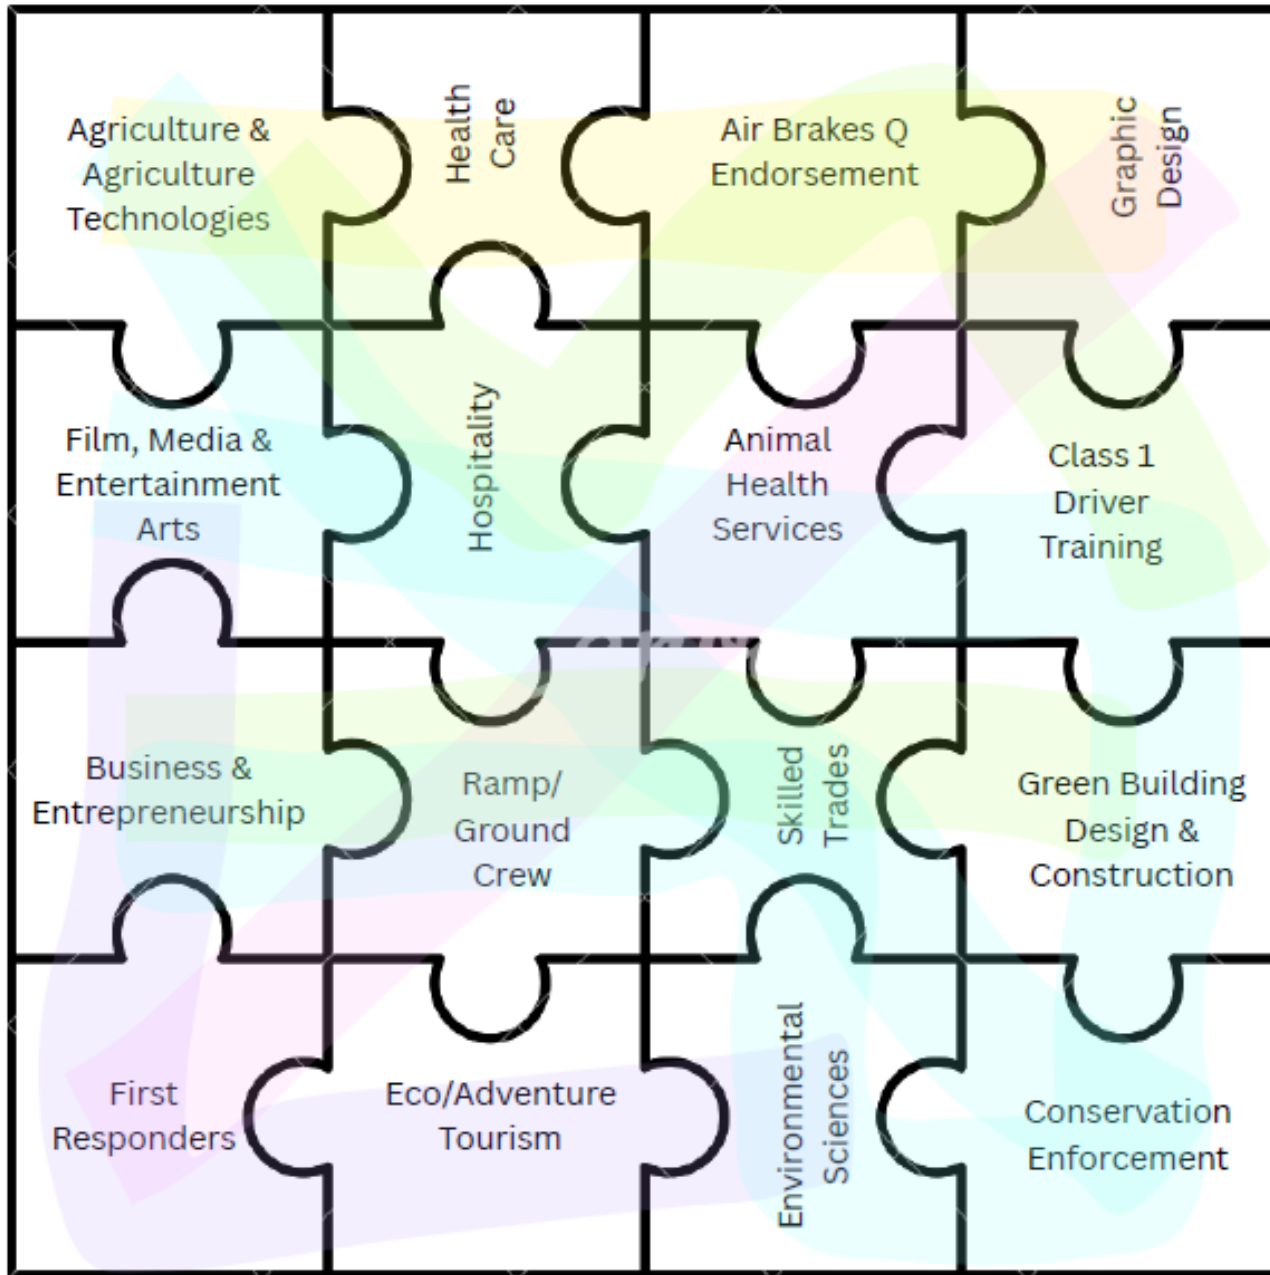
Agriculture & Agriculture Technologies

Health Care

Air Brakes Q Endorsement

Graphic Design

Film, Media & Entertainment Arts

Hospitality

Animal Health Services

Class 1 Driver Training

Business & Entrepreneurship

Ramp/ Ground Crew

Skilled Trades

Green Building Design & Construction

First Responders

Eco/Adventure Tourism

Environmental Sciences

Conservation Enforcement